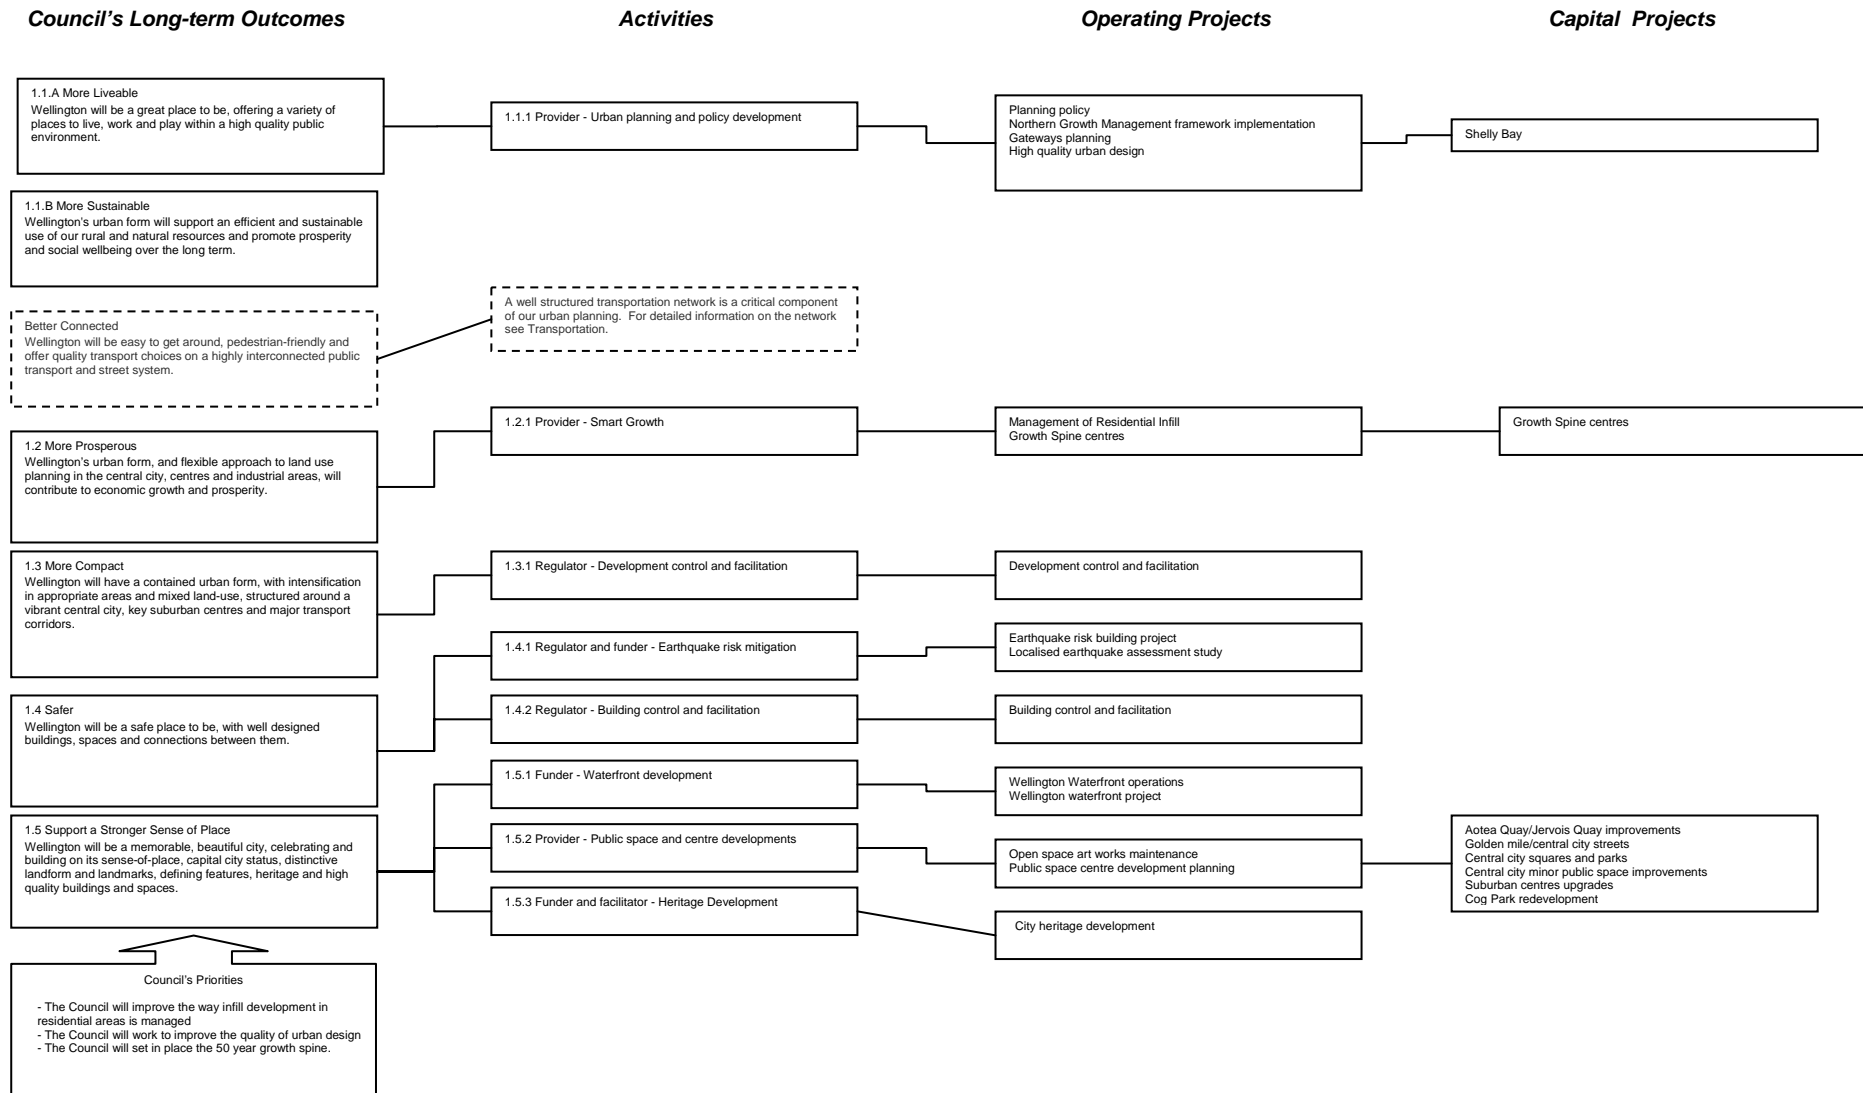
Council's Long-term Outcomes

Activities

Operating Projects

Capital Projects

1.1.A More Liveable
Wellington will be a great place to be, offering a variety of places to live, work and play within a high quality public environment.

1.1.1 Provider - Urban planning and policy development

Planning policy
Northern Growth Management framework implementation
Gateways planning
High quality urban design

Shelly Bay

1.1.B More Sustainable
Wellington's urban form will support an efficient and sustainable use of our rural and natural resources and promote prosperity and social wellbeing over the long term.

Better Connected
Wellington will be easy to get around, pedestrian-friendly and offer quality transport choices on a highly interconnected public transport and street system.

A well structured transportation network is a critical component of our urban planning. For detailed information on the network see Transportation.

1.2 More Prosperous
Wellington's urban form, and flexible approach to land use planning in the central city, centres and industrial areas, will contribute to economic growth and prosperity.

1.2.1 Provider - Smart Growth

Management of Residential Infill
Growth Spine centres

Growth Spine centres

1.3 More Compact
Wellington will have a contained urban form, with intensification in appropriate areas and mixed land-use, structured around a vibrant central city, key suburban centres and major transport corridors.

1.3.1 Regulator - Development control and facilitation

Development control and facilitation

1.4.1 Regulator and funder - Earthquake risk mitigation

Earthquake risk building project
Localised earthquake assessment study

1.4 Safer
Wellington will be a safe place to be, with well designed buildings, spaces and connections between them.

1.4.2 Regulator - Building control and facilitation

Building control and facilitation

1.5.1 Funder - Waterfront development

Wellington Waterfront operations
Wellington waterfront project

1.5 Support a Stronger Sense of Place
Wellington will be a memorable, beautiful city, celebrating and building on its sense-of-place, capital city status, distinctive landform and landmarks, defining features, heritage and high quality buildings and spaces.

1.5.2 Provider - Public space and centre developments

Open space art works maintenance
Public space centre development planning

Aotea Quay/Jervois Quay improvements
Golden mile/central city streets
Central city squares and parks
Central city minor public space improvements
Suburban centres upgrades
Cog Park redevelopment

1.5.3 Funder and facilitator - Heritage Development

City heritage development

Council's Priorities

- The Council will improve the way infill development in residential areas is managed
- The Council will work to improve the quality of urban design
- The Council will set in place the 50 year growth spine.